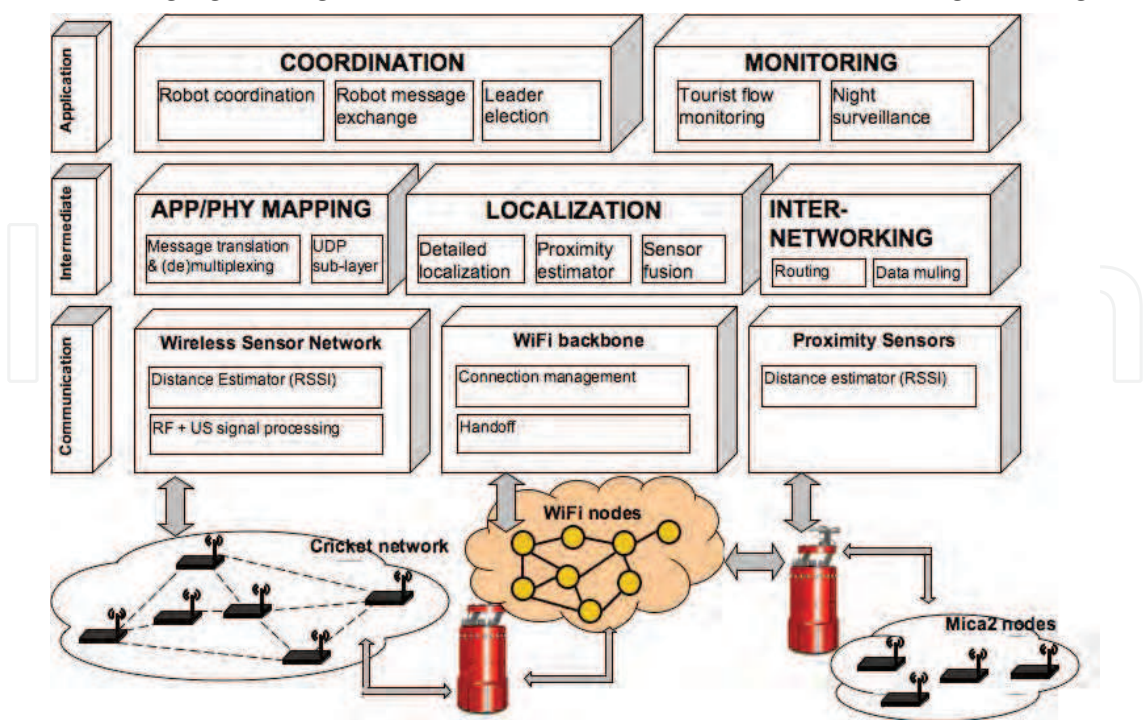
Application

COORDINATION

Robot coordination

Robot message exchange

Leader election

MONITORING

Tourist flow monitoring

Night surveillance

Intermediate

APP/PHY MAPPING

Message translation & (de)multiplexing

UDP sub-layer

LOCALIZATION

Detailed localization

Proximity estimator

Sensor fusion

INTER-NETWORKING

Routing

Data muling

Communication

Wireless Sensor Network

Distance Estimator (RSSI)

RF + US signal processing

WiFi backbone

Connection management

Handoff

Proximity Sensors

Distance estimator (RSSI)

Cricket network

WiFi nodes

Mica2 nodes